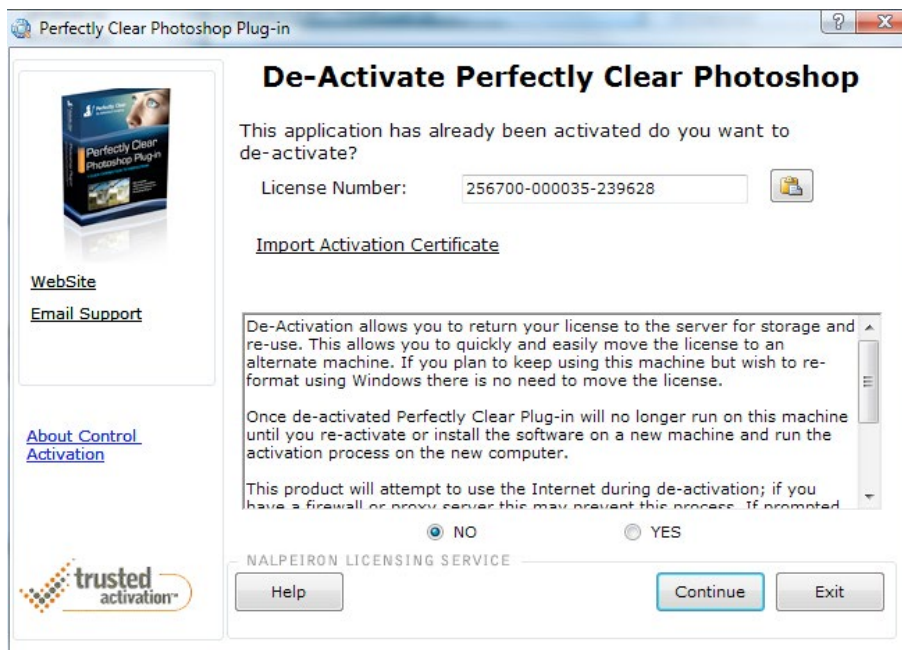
Perfectly Clear Photoshop Plug-in

Perfectly Clear Photoshop Plug-in

De-Activate Perfectly Clear Photoshop

This application has already been activated do you want to de-activate?

License Number: 256700-000035-239628

Import Activation Certificate

WebSite

Email Support

About Control Activation

De-Activation allows you to return your license to the server for storage and re-use. This allows you to quickly and easily move the license to an alternate machine. If you plan to keep using this machine but wish to re-format using Windows there is no need to move the license.

Once de-activated Perfectly Clear Plug-in will no longer run on this machine until you re-activate or install the software on a new machine and run the activation process on the new computer.

This product will attempt to use the Internet during de-activation; if you have a firewall or proxy server this may prevent this process. If prompted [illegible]

NO YES

NALPEIRON LICENSING SERVICE

trusted activation™

Help

Continue

Exit